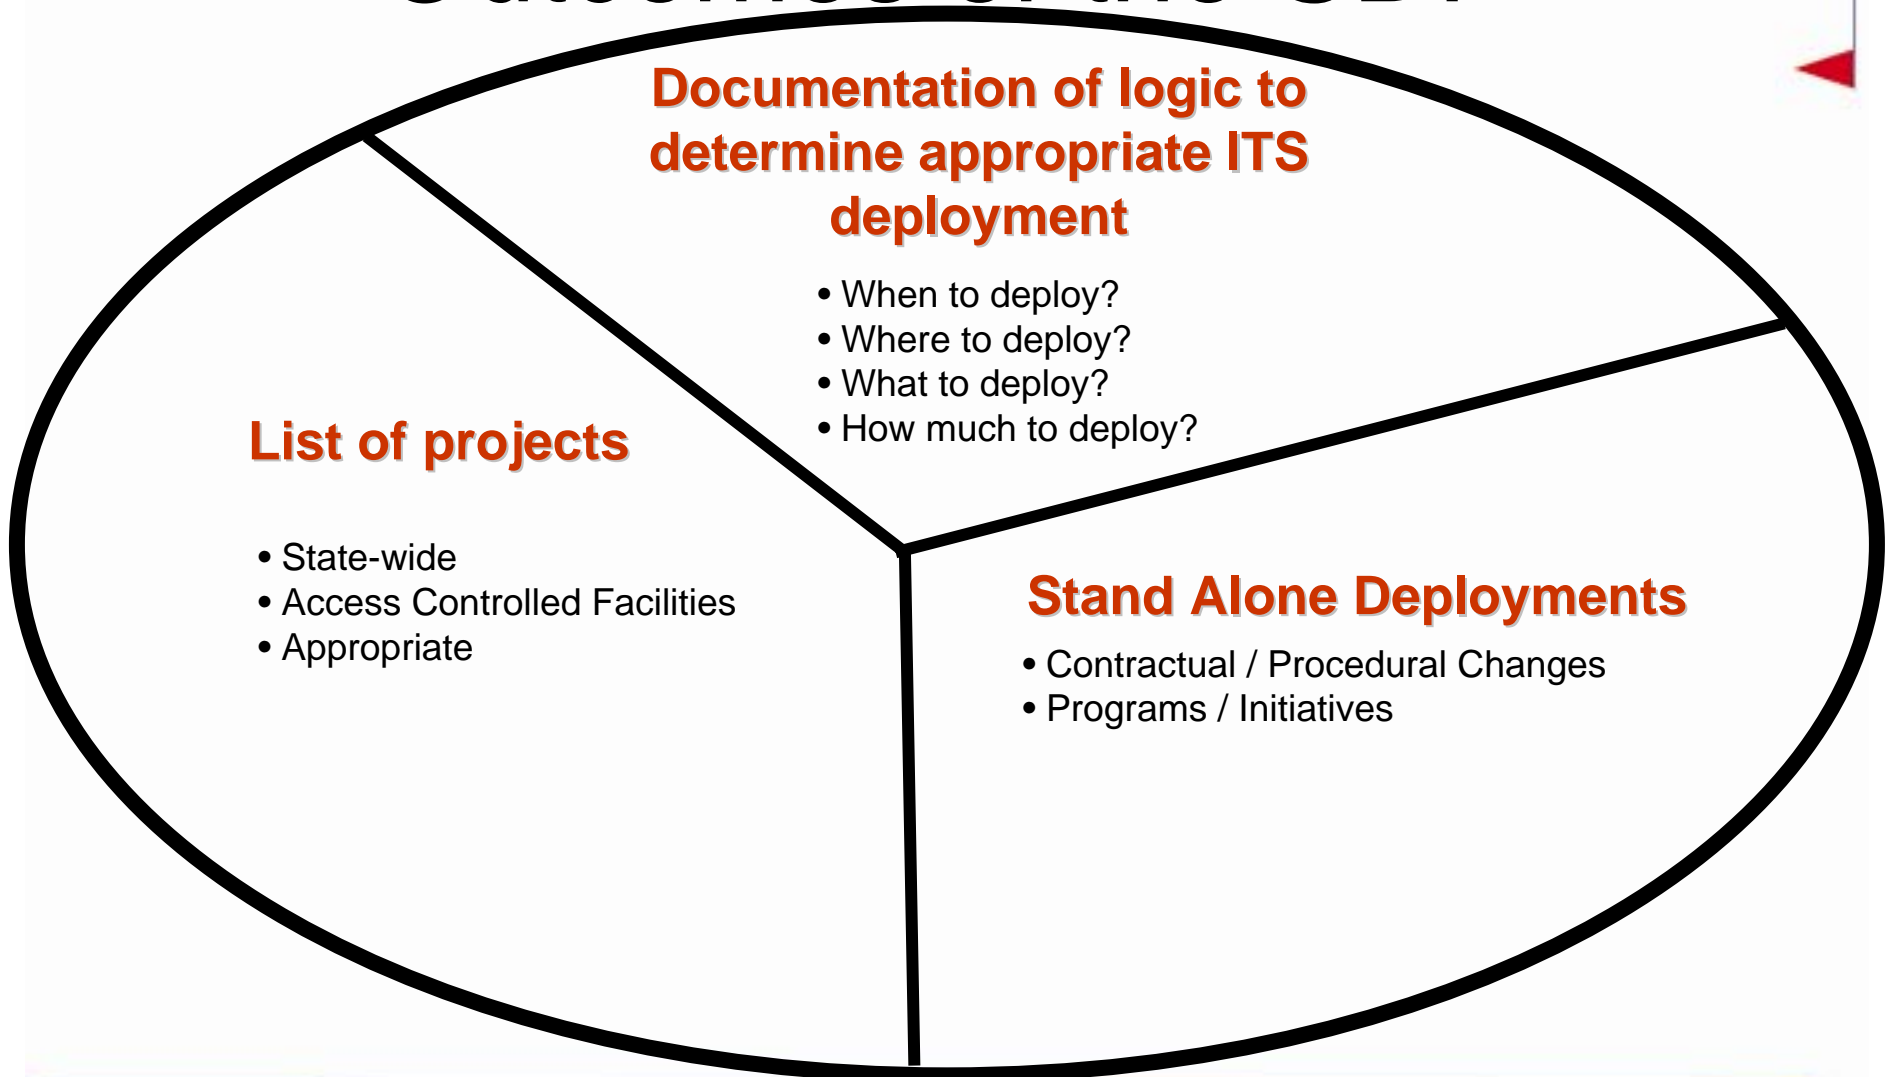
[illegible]

Documentation of logic to determine appropriate ITS deployment

• When to deploy?
• Where to deploy?
• What to deploy?
• How much to deploy?

List of projects

• State-wide
• Access Controlled Facilities
• Appropriate

Stand Alone Deployments

• Contractual / Procedural Changes
• Programs / Initiatives